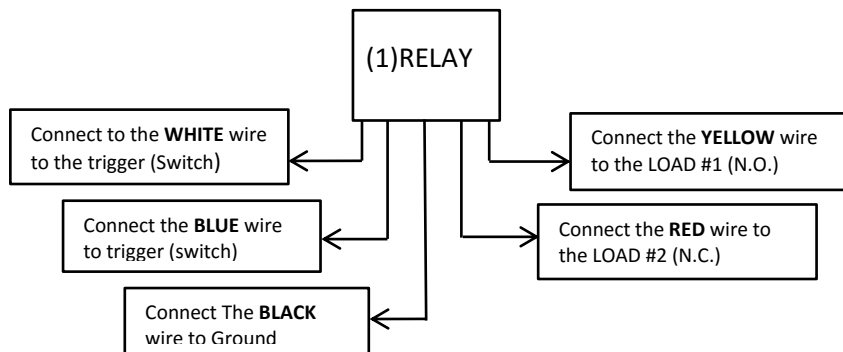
(1)RELAY

Connect to the **WHITE** wire to the trigger (Switch)

Connect the **BLUE** wire to trigger (switch)

Connect The **BLACK** wire to Ground

Connect the **YELLOW** wire to the LOAD #1 (N.O.)

Connect the **RED** wire to the LOAD #2 (N.C.)